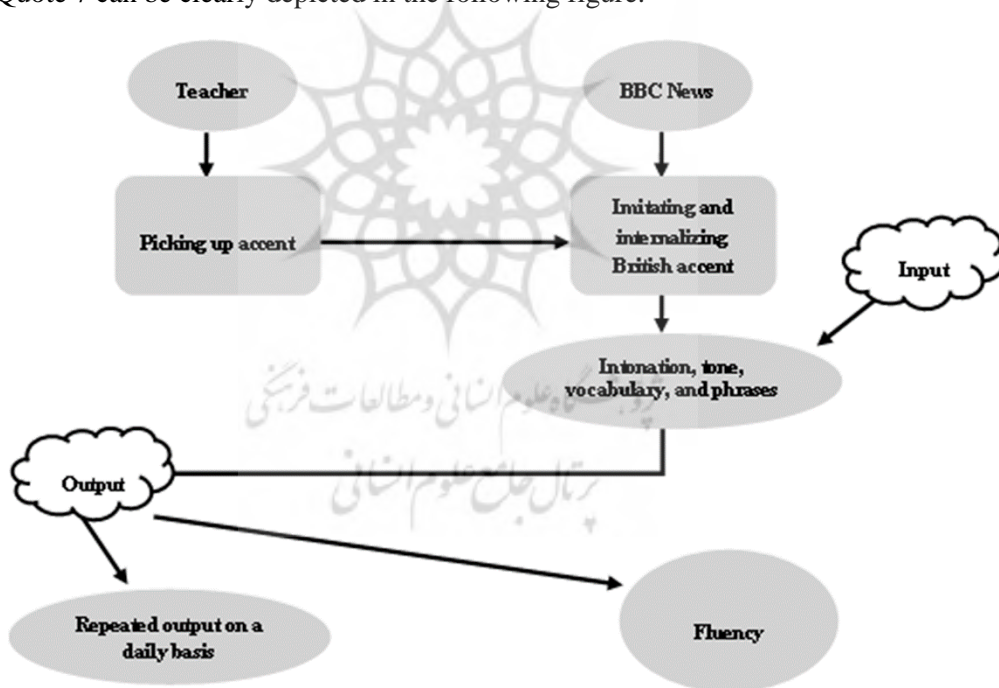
Quote 7 can be clearly depicted in the following figure.

Teacher

BBC News

Picking up accent

Imitating and internalizing British accent

Input

Intonation, tone, vocabulary, and phrases

پژوهشگاه علوم انسانی و مطالعات فرهنگی
پرتال جامع علوم انسانی

Output

Repeated output on a daily basis

Fluency